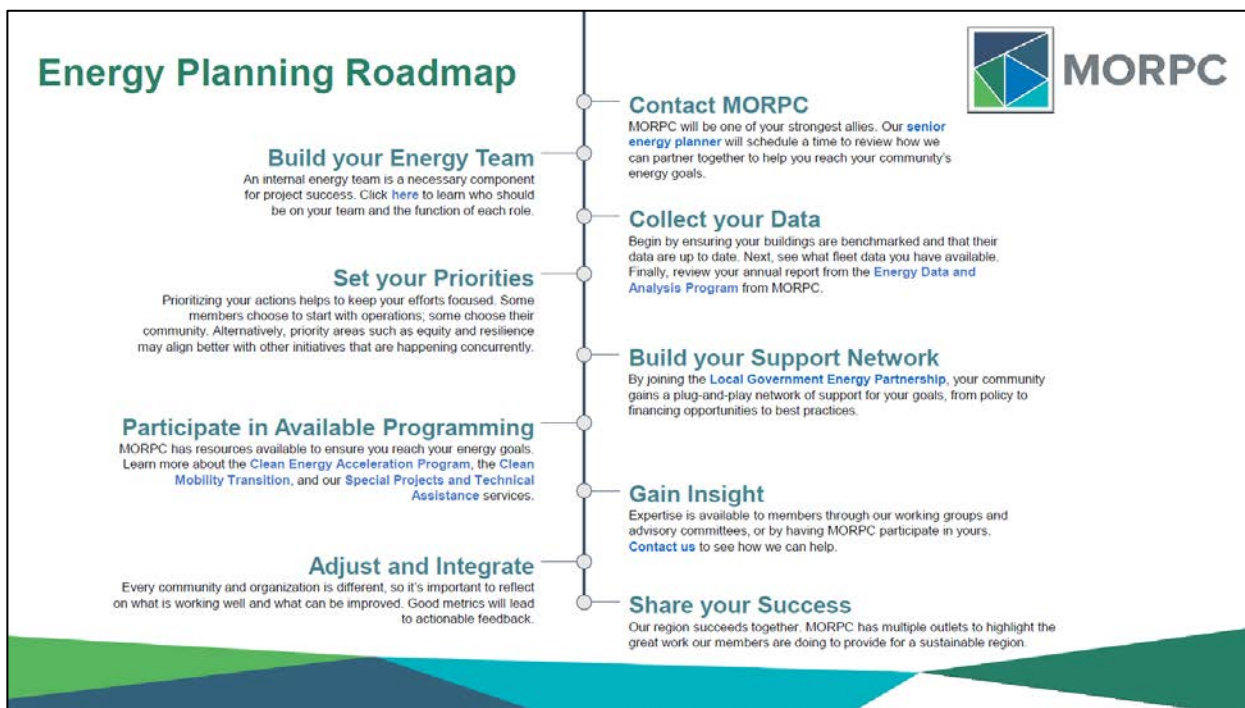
Energy Planning Roadmap

MORPC

Contact MORPC
MORPC will be one of your strongest allies. Our senior energy planner will schedule a time to review how we can partner together to help you reach your community's energy goals.

Build your Energy Team
An internal energy team is a necessary component for project success. Click here to learn who should be on your team and the function of each role.

Collect your Data
Begin by ensuring your buildings are benchmarked and that their data are up to date. Next, see what fleet data you have available. Finally, review your annual report from the Energy Data and Analysis Program from MORPC.

Set your Priorities
Prioritizing your actions helps to keep your efforts focused. Some members choose to start with operations; some choose their community. Alternatively, priority areas such as equity and resilience may align better with other initiatives that are happening concurrently.

Build your Support Network
By joining the Local Government Energy Partnership, your community gains a plug-and-play network of support for your goals, from policy to financing opportunities to best practices.

Participate in Available Programming
MORPC has resources available to ensure you reach your energy goals. Learn more about the Clean Energy Acceleration Program, the Clean Mobility Transition, and our Special Projects and Technical Assistance services.

Gain Insight
Expertise is available to members through our working groups and advisory committees, or by having MORPC participate in yours. Contact us to see how we can help.

Adjust and Integrate
Every community and organization is different, so it's important to reflect on what is working well and what can be improved. Good metrics will lead to actionable feedback.

Share your Success
Our region succeeds together. MORPC has multiple outlets to highlight the great work our members are doing to provide for a sustainable region.